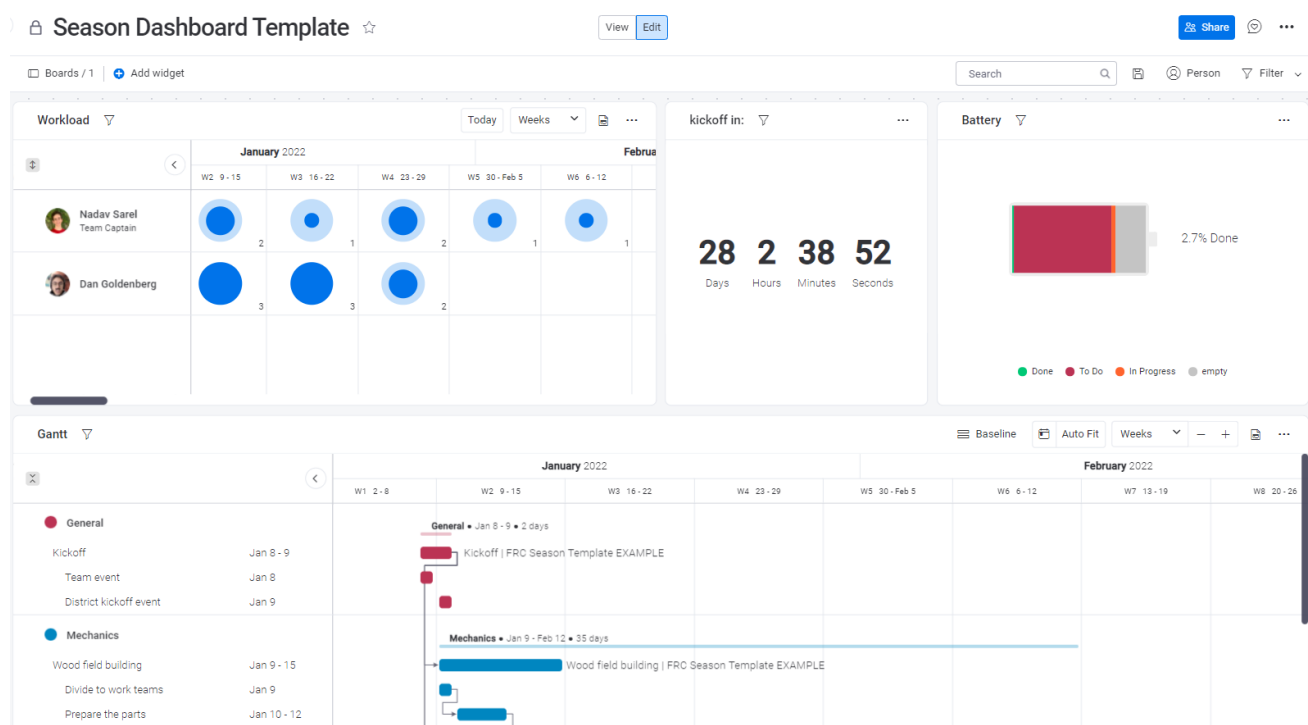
Season Dashboard Template

View Edit

Share

Boards / 1 Add widget

Search

Person Filter

Workload

Today Weeks

January 2022

Februa

W2 9 - 15 W3 16 - 22 W4 23 - 29 W5 30 - Feb 5 W6 6 - 12

Nadav Sarel
Team Captain

2 1 2 1 1

Dan Goldenberg

3 3 2

kickoff in:

28 Days 2 Hours 38 Minutes 52 Seconds

Battery

2.7% Done

Done To Do In Progress empty

Gantt

Baseline Auto Fit Weeks – +

January 2022 February 2022

W1 2 - 8 W2 9 - 15 W3 16 - 22 W4 23 - 29 W5 30 - Feb 5 W6 6 - 12 W7 13 - 19 W8 20 - 26

General

General • Jan 8 - 9 • 2 days

Kickoff Jan 8 - 9

Kickoff | FRC Season Template EXAMPLE

Team event Jan 8

District kickoff event Jan 9

Mechanics

Mechanics • Jan 9 - Feb 12 • 35 days

Wood field building Jan 9 - 15

Wood field building | FRC Season Template EXAMPLE

Divide to work teams Jan 9

Prepare the parts Jan 10 - 12